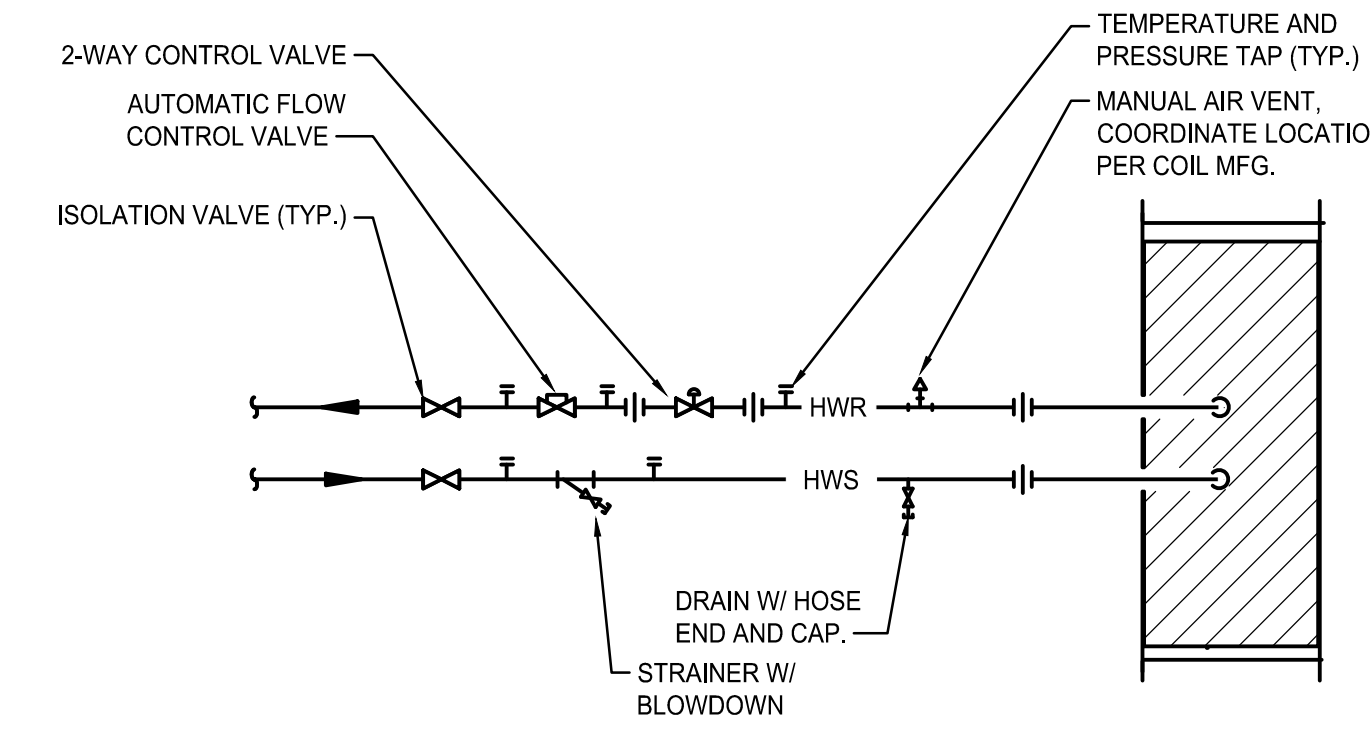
2-WAY CONTROL VALVE

AUTOMATIC FLOW CONTROL VALVE

ISOLATION VALVE (TYP.)

TEMPERATURE AND PRESSURE TAP (TYP.)

MANUAL AIR VENT, COORDINATE LOCATIO PER COIL MFG.

HWR

HWS

DRAIN W/ HOSE END AND CAP.

STRAINER W/ BLOWDOWN